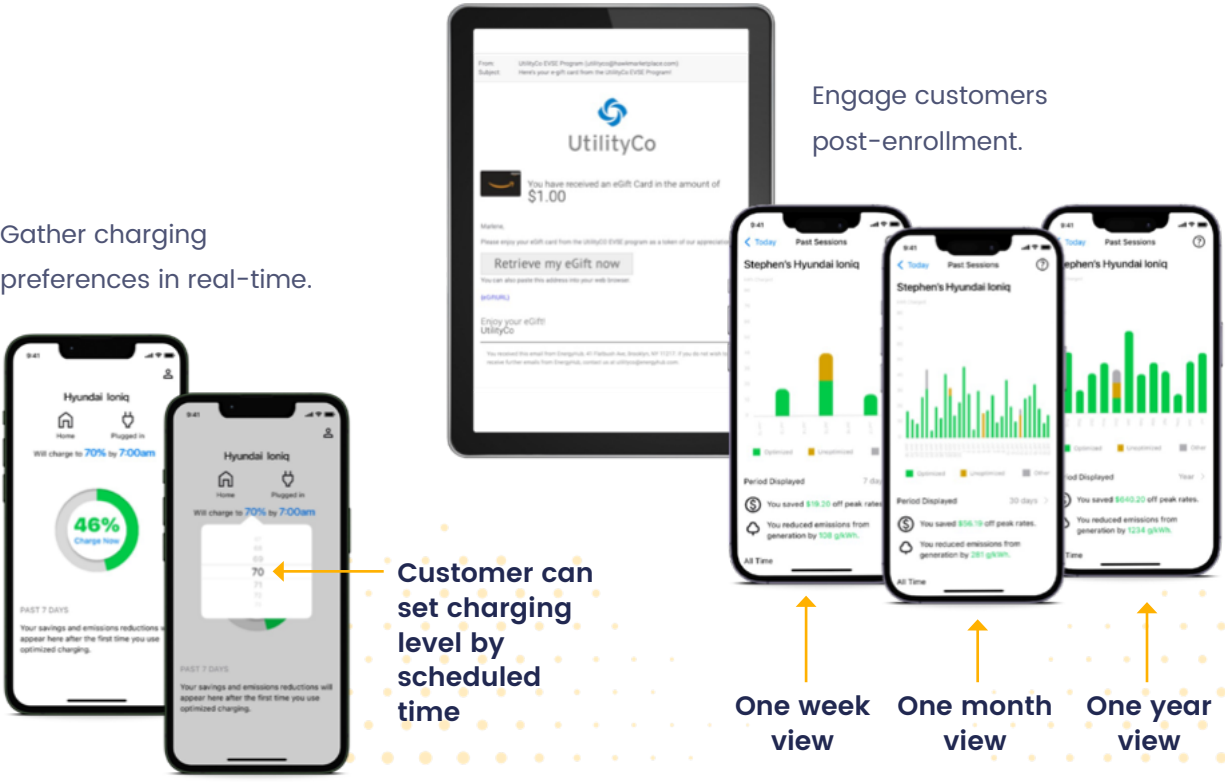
Gather charging preferences in real-time.

9:41

Hyundai Ioniq

Home

Plugged in

Will charge to 70% by 7:00am

46%

Charge Now

PAST 7 DAYS

Your savings and emissions reductions will appear here after the first time you use optimized charging.

9:41

Hyundai Ioniq

Home

Plugged in

Will charge to 70% by 7:00am

70

PAST 7 DAYS

Your savings and emissions reductions will appear here after the first time you use optimized charging.

Customer can set charging level by scheduled time

From: UtilityCo EVSE Program

Subject: Here's your e-gift card from the UtilityCo EVSE Program!

UtilityCo

You have received an eGift Card in the amount of $1.00

Marlene,

Please enjoy your eGift card from the UtilityCo EVSE program as a token of our appreciation

Retrieve my eGift now

You can also paste this address into your web browser:

Enjoy your eGift!
UtilityCo

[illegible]

Engage customers post-enrollment.

9:41

Today

Past Sessions

Stephen's Hyundai Ioniq

Optimized

Unoptimized

Period Displayed

7 days

You saved $19.20 off peak rates.

You reduced emissions from generation by 108 g/kWh.

All Time

9:41

Today

Past Sessions

Stephen's Hyundai Ioniq

Optimized

Unoptimized

Other

Period Displayed

30 days

You saved $56.19 off peak rates.

You reduced emissions from generation by 281 g/kWh.

All Time

Today

Past Sessions

Stephen's Hyundai Ioniq

Optimized

Unoptimized

Other

Period Displayed

Year

You saved $640.20 off peak rates.

You reduced emissions from generation by 1234 g/kWh.

All Time

One week view

One month view

One year view